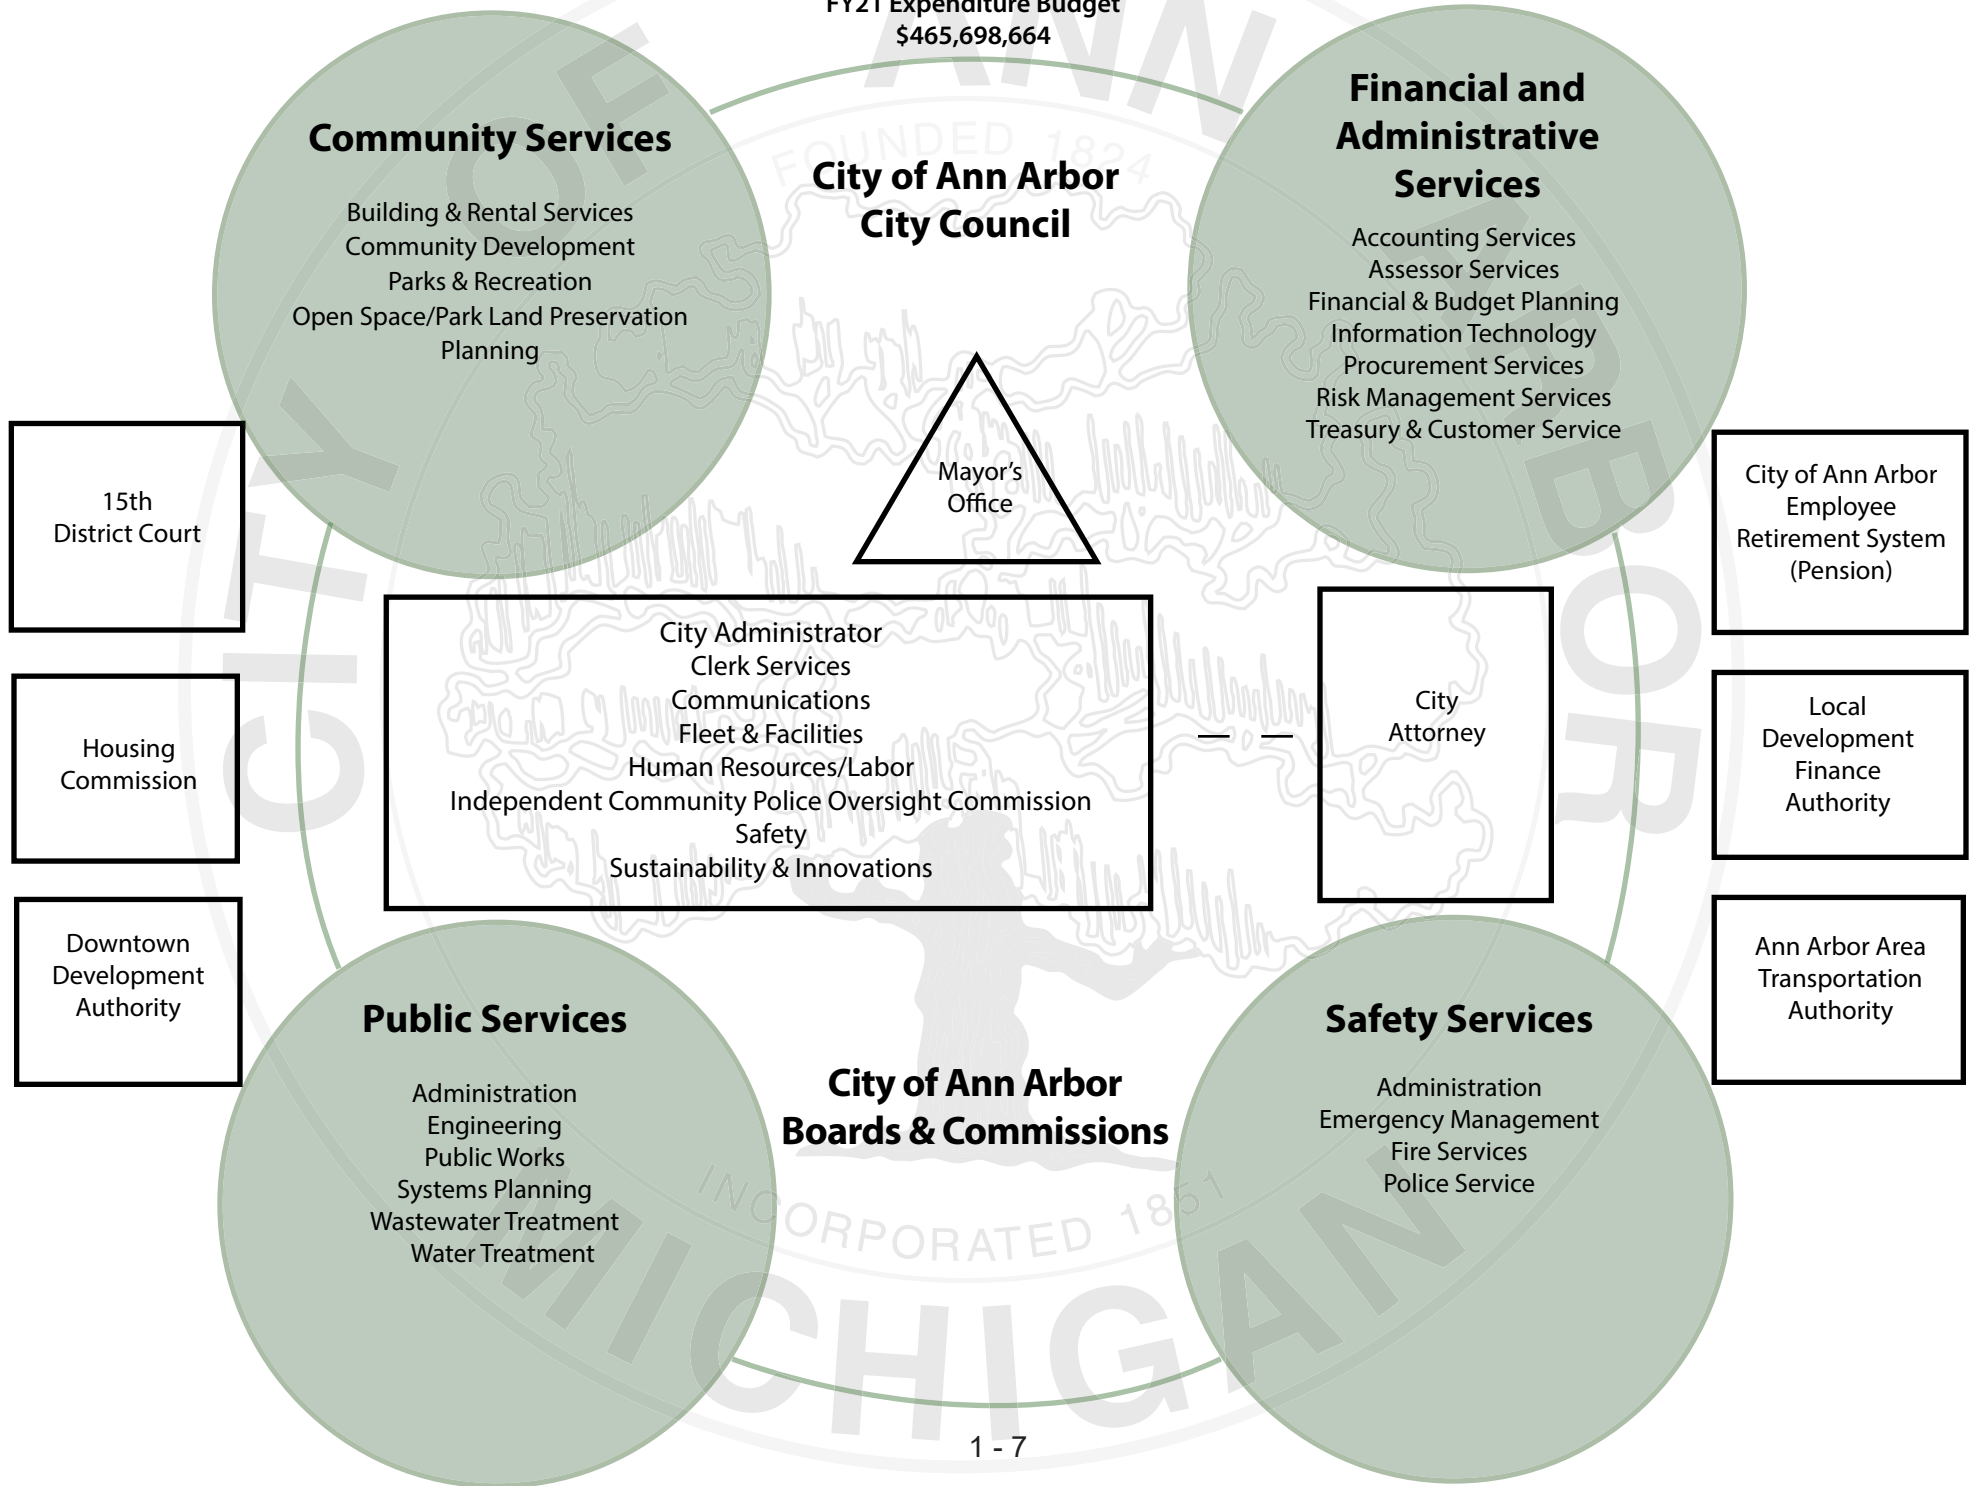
FY21 Expenditure Budget
$465,698,664

Community Services

Building & Rental Services
Community Development
Parks & Recreation
Open Space/Park Land Preservation
Planning

City of Ann Arbor
City Council

Financial and Administrative Services

Accounting Services
Assessor Services
Financial & Budget Planning
Information Technology
Procurement Services
Risk Management Services
Treasury & Customer Service

15th
District Court

Mayor's
Office

City of Ann Arbor
Employee
Retirement System
(Pension)

City Administrator
Clerk Services
Communications
Fleet & Facilities
Human Resources/Labor
Independent Community Police Oversight Commission
Safety
Sustainability & Innovations

City
Attorney

Housing
Commission

Local
Development
Finance
Authority

Downtown
Development
Authority

Ann Arbor Area
Transportation
Authority

Public Services

Administration
Engineering
Public Works
Systems Planning
Wastewater Treatment
Water Treatment

City of Ann Arbor
Boards & Commissions

Safety Services

Administration
Emergency Management
Fire Services
Police Service

FOUNDED 1824
INCORPORATED 1851
CITY OF ANN ARBOR MICHIGAN

1 - 7